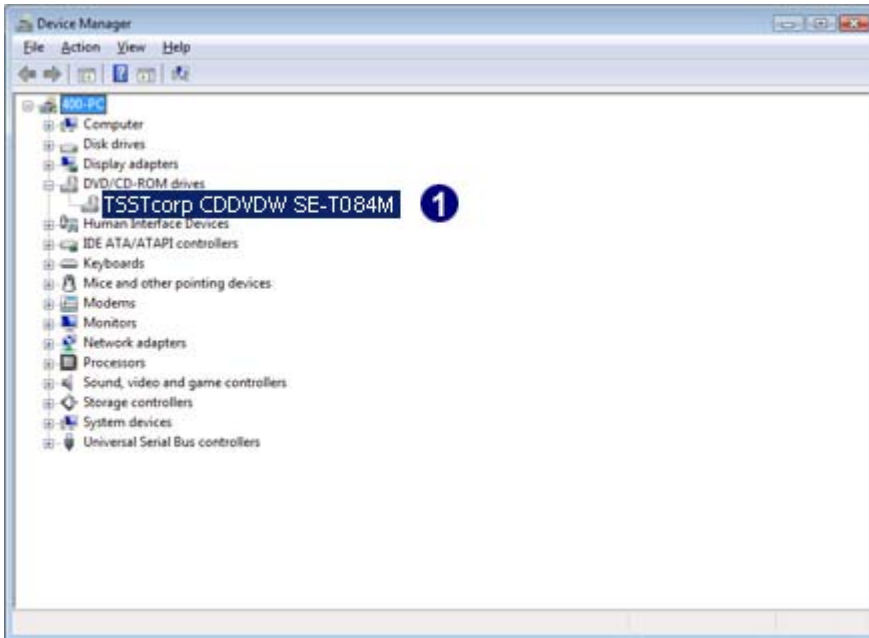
Device Manager

File Action View Help

400-PC
Computer
Disk drives
Display adapters
DVD/CD-ROM drives
TSSTcorp CDDVDW SE-T084M
1
Human Interface Devices
IDE ATA/ATAPI controllers
Keyboards
Mice and other pointing devices
Modems
Monitors
Network adapters
Processors
Sound, video and game controllers
Storage controllers
System devices
Universal Serial Bus controllers